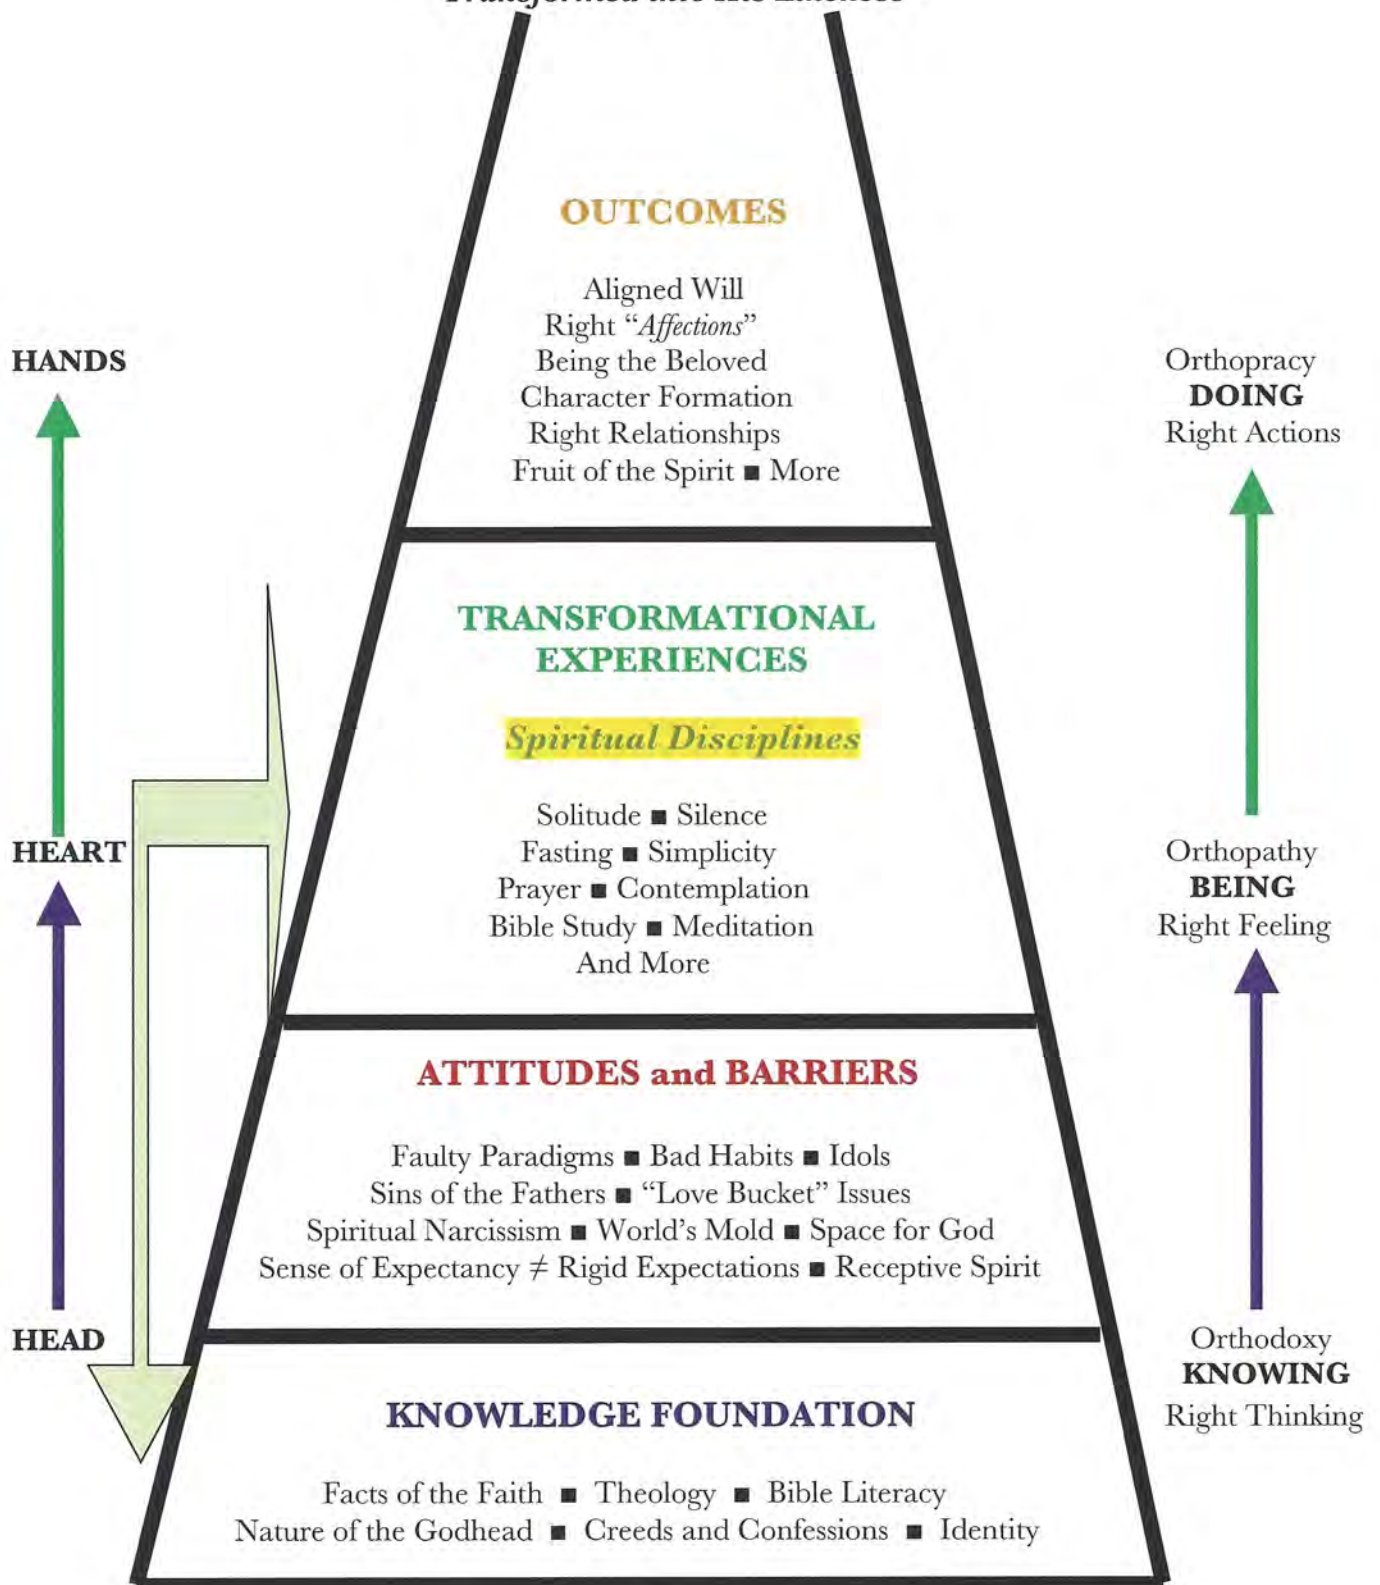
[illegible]

OUTCOMES

Aligned Will
Right "*Affections*"
Being the Beloved
Character Formation
Right Relationships
Fruit of the Spirit ■ More

HANDS

Orthopracy
**DOING**
Right Actions

TRANSFORMATIONAL EXPERIENCES

*Spiritual Disciplines*

Solitude ■ Silence
Fasting ■ Simplicity
Prayer ■ Contemplation
Bible Study ■ Meditation
And More

HEART

Orthopathy
**BEING**
Right Feeling

ATTITUDES and BARRIERS

Faulty Paradigms ■ Bad Habits ■ Idols
Sins of the Fathers ■ "Love Bucket" Issues
Spiritual Narcissism ■ World's Mold ■ Space for God
Sense of Expectancy $\neq$ Rigid Expectations ■ Receptive Spirit

HEAD

Orthodoxy
**KNOWING**
Right Thinking

KNOWLEDGE FOUNDATION

Facts of the Faith ■ Theology ■ Bible Literacy
Nature of the Godhead ■ Creeds and Confessions ■ Identity